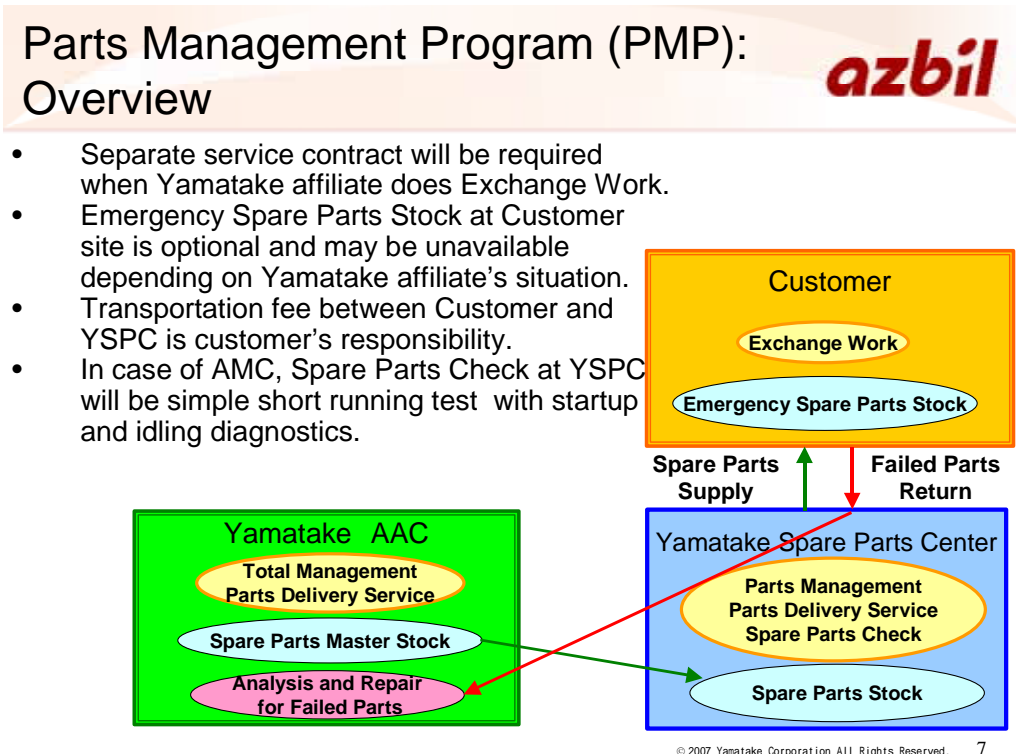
Parts Management Program (PMP): Overview

azbil

- Separate service contract will be required when Yamatake affiliate does Exchange Work.
- Emergency Spare Parts Stock at Customer site is optional and may be unavailable depending on Yamatake affiliate's situation.
- Transportation fee between Customer and YSPC is customer's responsibility.
- In case of AMC, Spare Parts Check at YSPC will be simple short running test with startup and idling diagnostics.

Customer

Exchange Work

Emergency Spare Parts Stock

Spare Parts Supply

Failed Parts Return

Yamatake AAC

Total Management Parts Delivery Service

Spare Parts Master Stock

Analysis and Repair for Failed Parts

Yamatake Spare Parts Center

Parts Management Parts Delivery Service Spare Parts Check

Spare Parts Stock

© 2007 Yamatake Corporation All Rights Reserved 7